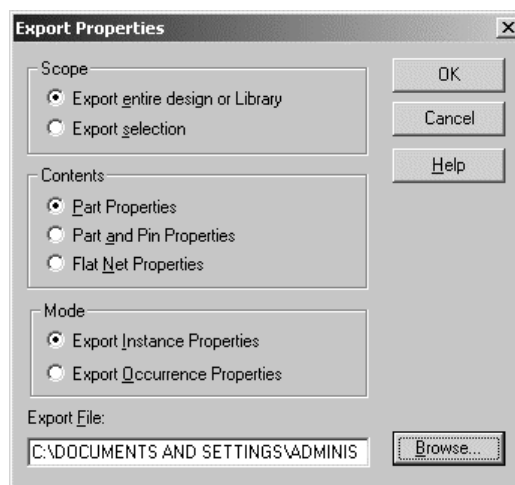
Export Properties

Scope
Export entire design or Library
Export selection

Contents
Part Properties
Part and Pin Properties
Flat Net Properties

Mode
Export Instance Properties
Export Occurrence Properties

Export File:
C:\DOCUMENTS AND SETTINGS\ADMINIS

OK
Cancel
Help
Browse...